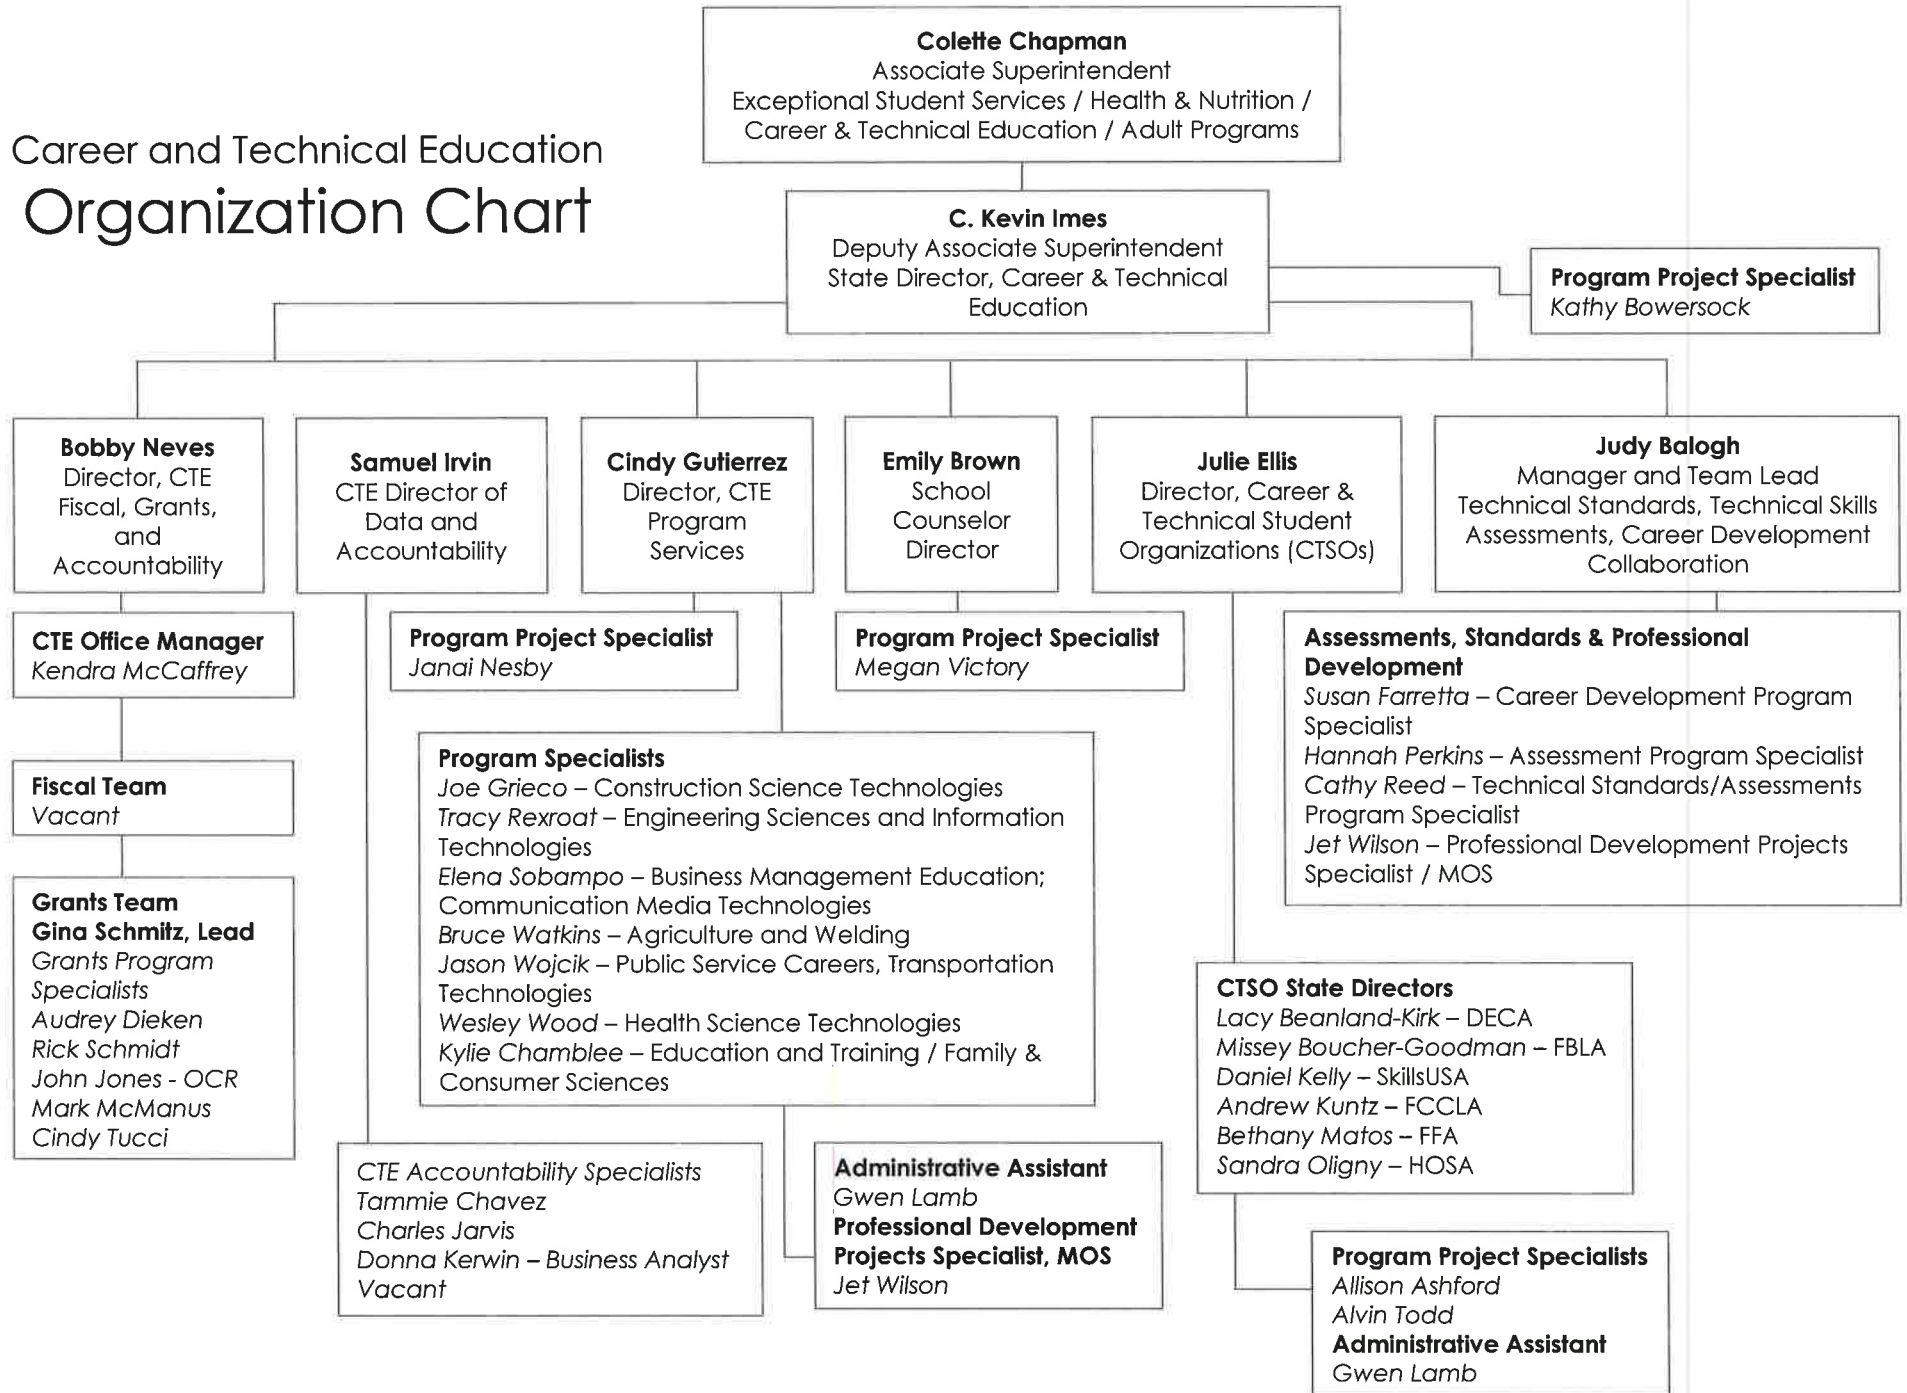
Career and Technical Education
Organization Chart

Colette Chapman
Associate Superintendent
Exceptional Student Services / Health & Nutrition / Career & Technical Education / Adult Programs

C. Kevin Imes
Deputy Associate Superintendent
State Director, Career & Technical Education

Program Project Specialist
Kathy Bowersock

Bobby Neves
Director, CTE Fiscal, Grants, and Accountability

Samuel Irvin
CTE Director of Data and Accountability

Cindy Gutierrez
Director, CTE Program Services

Emily Brown
School Counselor Director

Julie Ellis
Director, Career & Technical Student Organizations (CTSOs)

Judy Balogh
Manager and Team Lead
Technical Standards, Technical Skills Assessments, Career Development Collaboration

CTE Office Manager
Kendra McCaffrey

Program Project Specialist
Janai Nesby

Program Project Specialist
Megan Victory

Assessments, Standards & Professional Development
Susan Farretta – Career Development Program Specialist
Hannah Perkins – Assessment Program Specialist
Cathy Reed – Technical Standards/Assessments Program Specialist
Jet Wilson – Professional Development Projects Specialist / MOS

Fiscal Team
Vacant

Program Specialists
Joe Grieco – Construction Science Technologies
Tracy Rexroat – Engineering Sciences and Information Technologies
Elena Sobampo – Business Management Education; Communication Media Technologies
Bruce Watkins – Agriculture and Welding
Jason Wojcik – Public Service Careers, Transportation Technologies
Wesley Wood – Health Science Technologies
Kylie Chamblee – Education and Training / Family & Consumer Sciences

Grants Team
Gina Schmitz, Lead
Grants Program Specialists
Audrey Dieken
Rick Schmidt
John Jones - OCR
Mark McManus
Cindy Tucci

CTSO State Directors
Lacy Beanland-Kirk – DECA
Missey Boucher-Goodman – FBLA
Daniel Kelly – SkillsUSA
Andrew Kuntz – FCCLA
Bethany Matos – FFA
Sandra Oligny – HOSA

CTE Accountability Specialists
Tammie Chavez
Charles Jarvis
Donna Kerwin – Business Analyst
Vacant

Administrative Assistant
Gwen Lamb
Professional Development Projects Specialist, MOS
Jet Wilson

Program Project Specialists
Allison Ashford
Alvin Todd
Administrative Assistant
Gwen Lamb